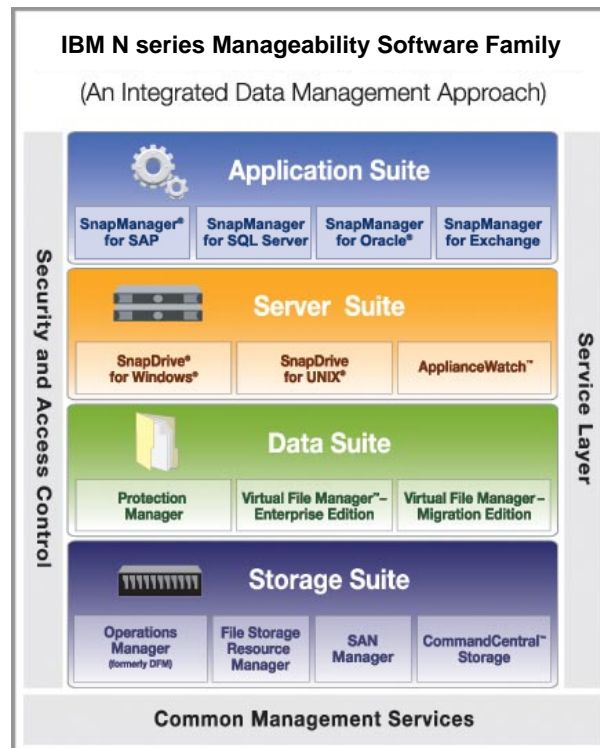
IBM N series Manageability Software Family

(An Integrated Data Management Approach)

Security and Access Control

Application Suite

SnapManager® for SAP

SnapManager for SQL Server

SnapManager for Oracle®

SnapManager for Exchange

Server Suite

SnapDrive® for Windows®

SnapDrive for UNIX®

ApplianceWatch™

Data Suite

Protection Manager

Virtual File Manager™– Enterprise Edition

Virtual File Manager – Migration Edition

Storage Suite

Operations Manager (formerly DFM)

File Storage Resource Manager

SAN Manager

CommandCentral™ Storage

Service Layer

Common Management Services